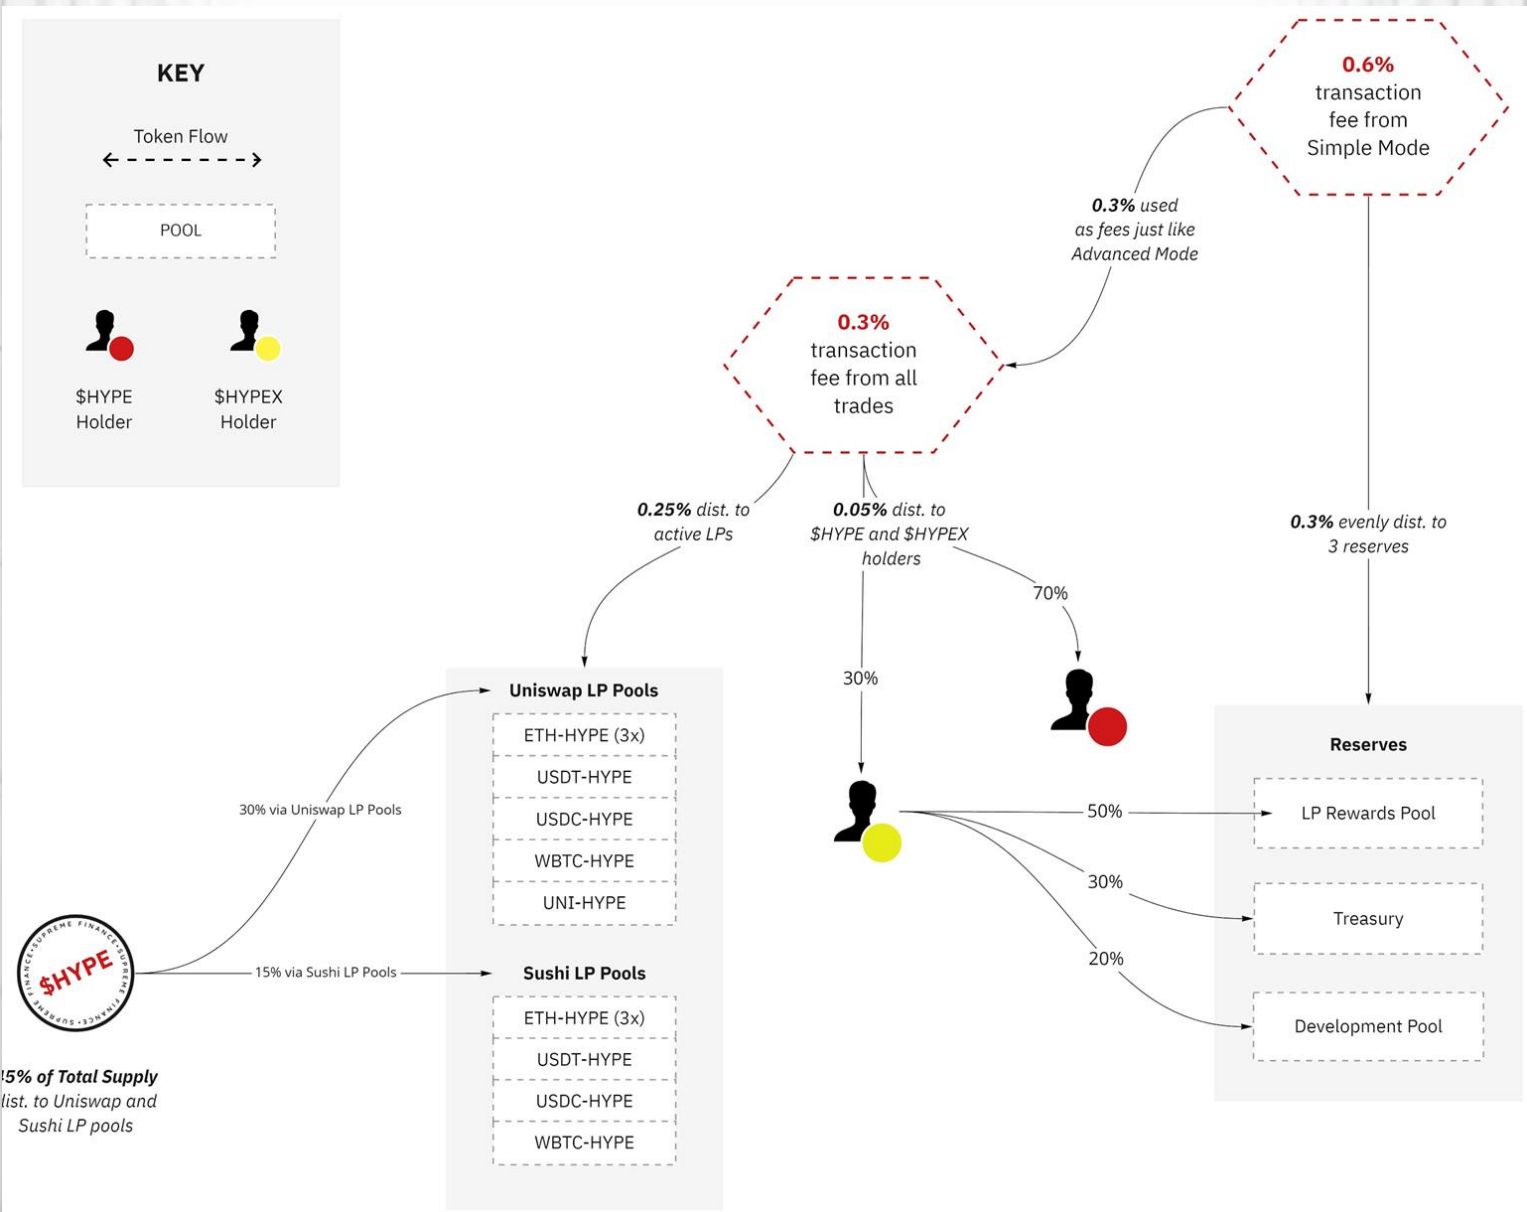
KEY

Token Flow

POOL

$HYPE Holder

$HYPEX Holder

0.6% transaction fee from Simple Mode

0.3% used as fees just like Advanced Mode

0.3% transaction fee from all trades

0.25% dist. to active LPs

0.05% dist. to $HYPE and $HYPEX holders

70%

30%

0.3% evenly dist. to 3 reserves

Uniswap LP Pools

ETH-HYPE (3x)

USDT-HYPE

USDC-HYPE

WBTC-HYPE

UNI-HYPE

30% via Uniswap LP Pools

15% via Sushi LP Pools

Sushi LP Pools

ETH-HYPE (3x)

USDT-HYPE

USDC-HYPE

WBTC-HYPE

SUPREME FINANCE • SUPREME FINANCE • $HYPE

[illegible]5% of Total Supply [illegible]ist. to Uniswap and Sushi LP pools

50%

30%

20%

Reserves

LP Rewards Pool

Treasury

Development Pool